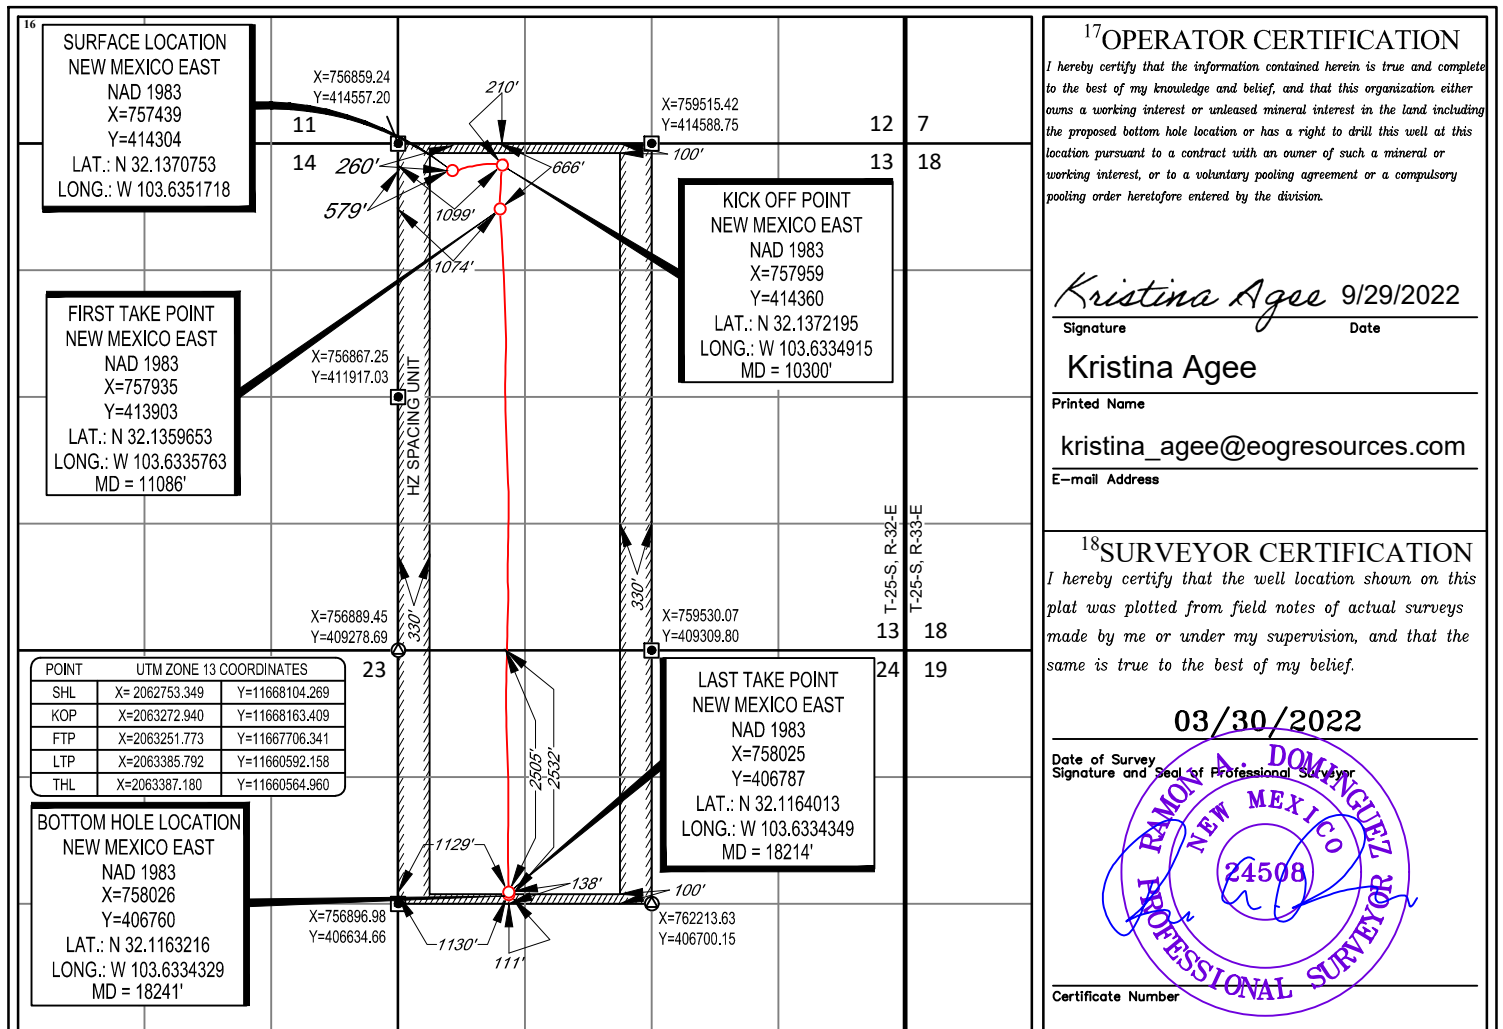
16

SURFACE LOCATION
NEW MEXICO EAST
NAD 1983
X=757439
Y=414304
LAT.: N 32.1370753
LONG.: W 103.6351718

X=756859.24
Y=414557.20

210'

X=759515.42
Y=414588.75

11
12
7
14
13
18

260'
666'
100'
579'
1099'
1074'

KICK OFF POINT
NEW MEXICO EAST
NAD 1983
X=757959
Y=414360
LAT.: N 32.1372195
LONG.: W 103.6334915
MD = 10300'

FIRST TAKE POINT
NEW MEXICO EAST
NAD 1983
X=757935
Y=413903
LAT.: N 32.1359653
LONG.: W 103.6335763
MD = 11086'

X=756867.25
Y=411917.03

HZ SPACING UNIT

T-25-S, R-32-E
T-25-S, R-33-E

X=756889.45
Y=409278.69
330'
330'
X=759530.07
Y=409309.80
13
18
23
24
19

| POINT | UTM ZONE 13 COORDINATES | |
|---|---|---|
| SHL | X= 2062753.349 | Y=11668104.269 |
| KOP | X=2063272.940 | Y=11668163.409 |
| FTP | X=2063251.773 | Y=11667706.341 |
| LTP | X=2063385.792 | Y=11660592.158 |
| THL | X=2063387.180 | Y=11660564.960 |

LAST TAKE POINT
NEW MEXICO EAST
NAD 1983
X=758025
Y=406787
LAT.: N 32.1164013
LONG.: W 103.6334349
MD = 18214'

2505'
2532'

BOTTOM HOLE LOCATION
NEW MEXICO EAST
NAD 1983
X=758026
Y=406760
LAT.: N 32.1163216
LONG.: W 103.6334329
MD = 18241'

1129'
138'
100'
X=756896.98
Y=406634.66
1130'
111'
X=762213.63
Y=406700.15

$^{17}$OPERATOR CERTIFICATION
I hereby certify that the information contained herein is true and complete to the best of my knowledge and belief, and that this organization either owns a working interest or unleased mineral interest in the land including the proposed bottom hole location or has a right to drill this well at this location pursuant to a contract with an owner of such a mineral or working interest, or to a voluntary pooling agreement or a compulsory pooling order heretofore entered by the division.

Kristina Agee 9/29/2022
Signature Date

Kristina Agee
Printed Name

kristina_agee@eogresources.com
E-mail Address

$^{18}$SURVEYOR CERTIFICATION
I hereby certify that the well location shown on this plat was plotted from field notes of actual surveys made by me or under my supervision, and that the same is true to the best of my belief.

03/30/2022
Date of Survey
Signature and Seal of Professional Surveyor

RAMON A. DOMINGUEZ
NEW MEXICO
24508
PROFESSIONAL SURVEYOR

Certificate Number